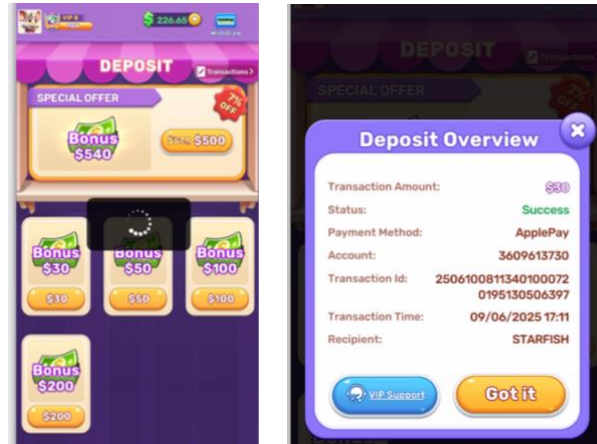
VIP 0

$ 226.65

Withdraw

DEPOSIT

Transactions >

SPECIAL OFFER

7% OFF

Bonus $540

$540 $500

Bonus $30

$30

Bonus $50

$50

Bonus $100

$100

Bonus $200

$200

DEPOSIT

Transactions

SPECIAL OFFER

Deposit Overview

Transaction Amount: $50

Status: Success

Payment Method: ApplePay

Account: 3609613730

Transaction Id: 25061008113401000720195130506397

Transaction Time: 09/06/2025 17:11

Recipient: STARFISH

VIP Support

Got it